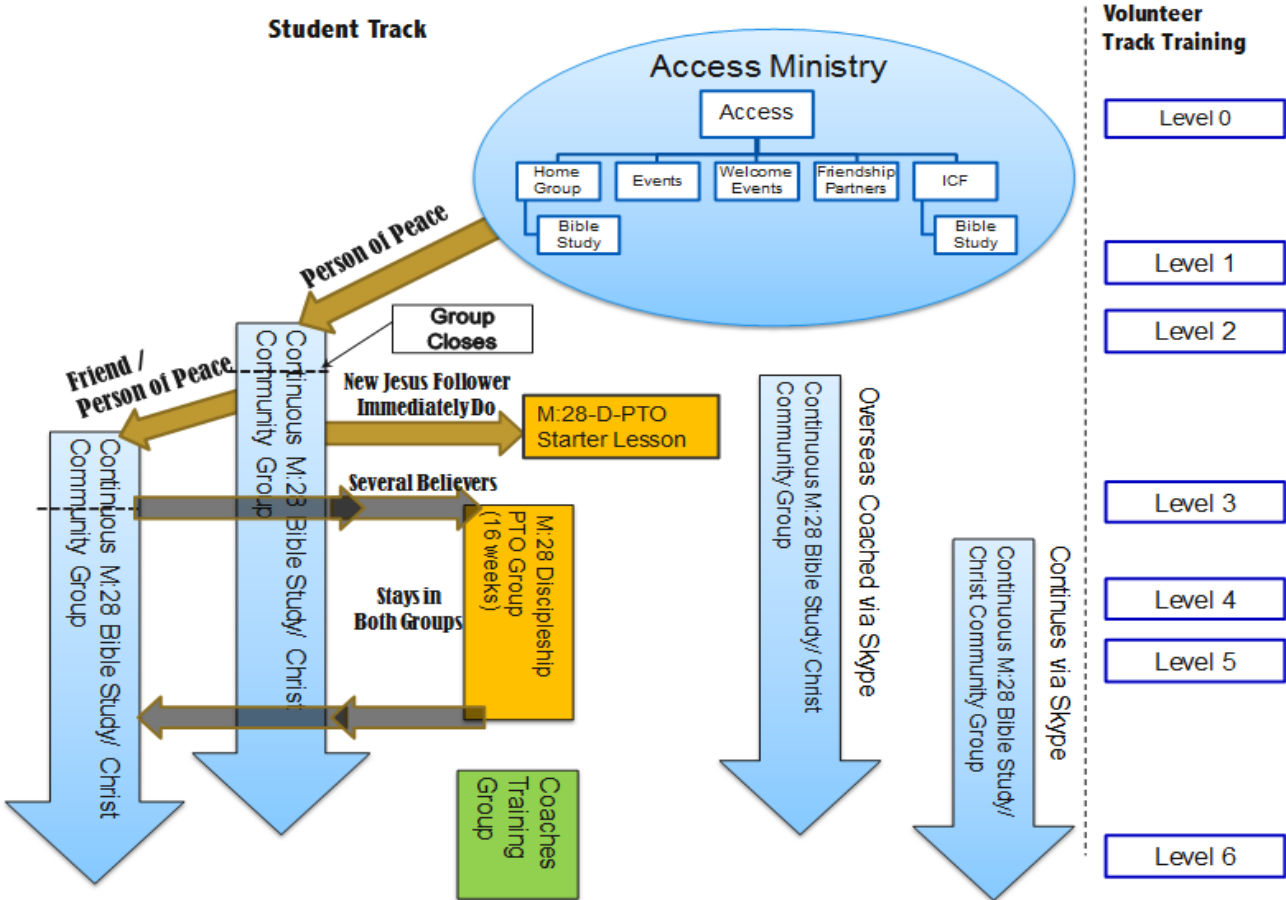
Student Track

Volunteer Track Training

Access Ministry

Access

Home Group

Bible Study

Events

Welcome Events

Friendship Partners

ICF

Bible Study

Level 0

Level 1

Level 2

Person of Peace

Group Closes

Friend / Person of Peace

Continuous M:28 Bible Study/ Christ Community Group

New Jesus Follower Immediately Do

M:28-D-PTO Starter Lesson

Overseas Coached via Skype

Continuous M:28 Bible Study/ Christ Community Group

Continuous M:28 Bible Study/ Christ Community Group

Several Believers

Level 3

M:28 Discipleship PTO Group (16 weeks)

Stays in Both Groups

Continues via Skype

Continuous M:28 Bible Study/ Christ Community Group

Level 4

Level 5

Coaches Training Group

Level 6